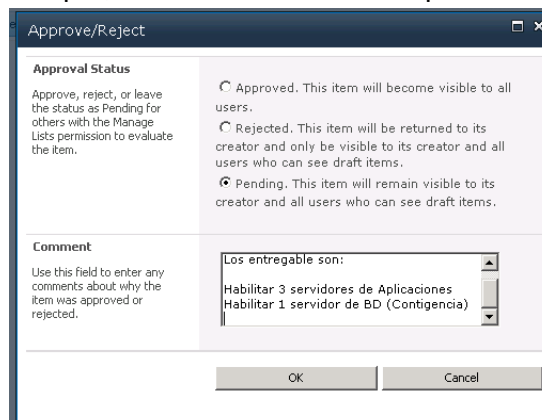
Approve/Reject

Approval Status

Approve, reject, or leave the status as Pending for others with the Manage Lists permission to evaluate the item.

Approved. This item will become visible to all users.

Rejected. This item will be returned to its creator and only be visible to its creator and all users who can see draft items.

Pending. This item will remain visible to its creator and all users who can see draft items.

Comment

Use this field to enter any comments about why the item was approved or rejected.

Los entregable son:

Habilitar 3 servidores de Aplicaciones
Habilitar 1 servidor de BD (Contigencia)

OK

Cancel